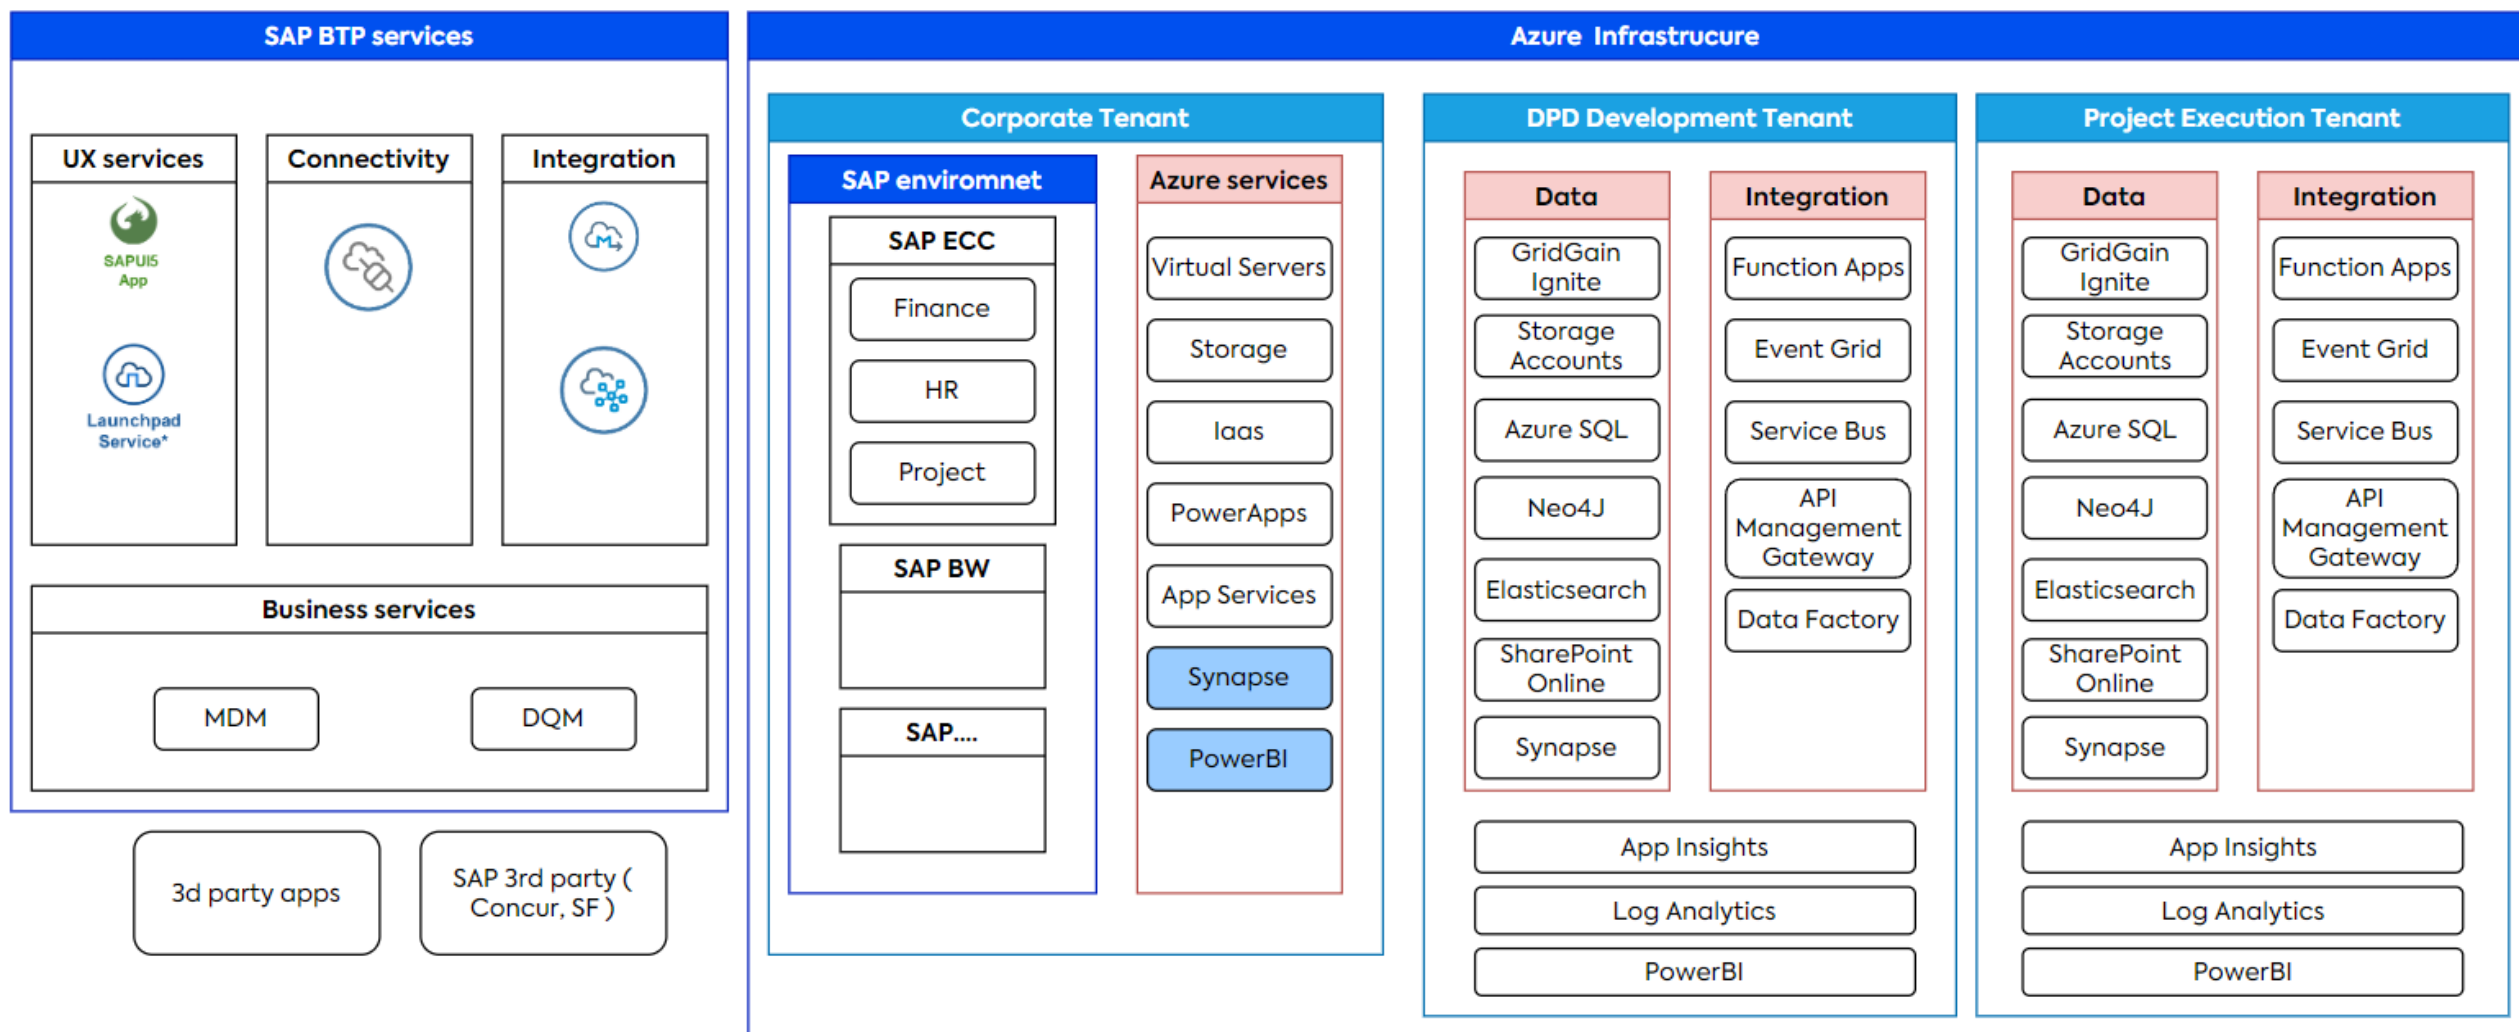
SAP BTP services

UX services

SAPUI5 App

Launchpad Service*

Connectivity

Integration

Business services

MDM

DQM

3d party apps

SAP 3rd party ( Concur, SF )

Azure Infrastrucure

Corporate Tenant

SAP enviromnet

SAP ECC

Finance

HR

Project

SAP BW

SAP....

Azure services

Virtual Servers

Storage

Iaas

PowerApps

App Services

Synapse

PowerBI

DPD Development Tenant

Data

GridGain Ignite

Storage Accounts

Azure SQL

Neo4J

Elasticsearch

SharePoint Online

Synapse

Integration

Function Apps

Event Grid

Service Bus

API Management Gateway

Data Factory

App Insights

Log Analytics

PowerBI

Project Execution Tenant

Data

GridGain Ignite

Storage Accounts

Azure SQL

Neo4J

Elasticsearch

SharePoint Online

Synapse

Integration

Function Apps

Event Grid

Service Bus

API Management Gateway

Data Factory

App Insights

Log Analytics

PowerBI